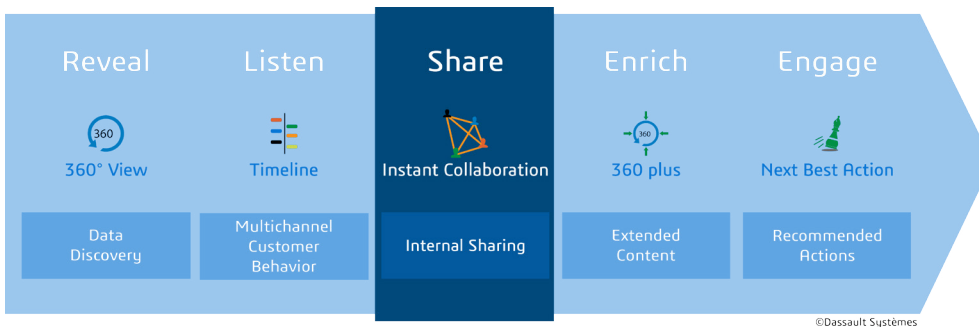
Reveal

360

360° View

Data Discovery

Listen

Timeline

Multichannel Customer Behavior

Share

Instant Collaboration

Internal Sharing

Enrich

360

360 plus

Extended Content

Engage

Next Best Action

Recommended Actions

©Dassault Systèmes